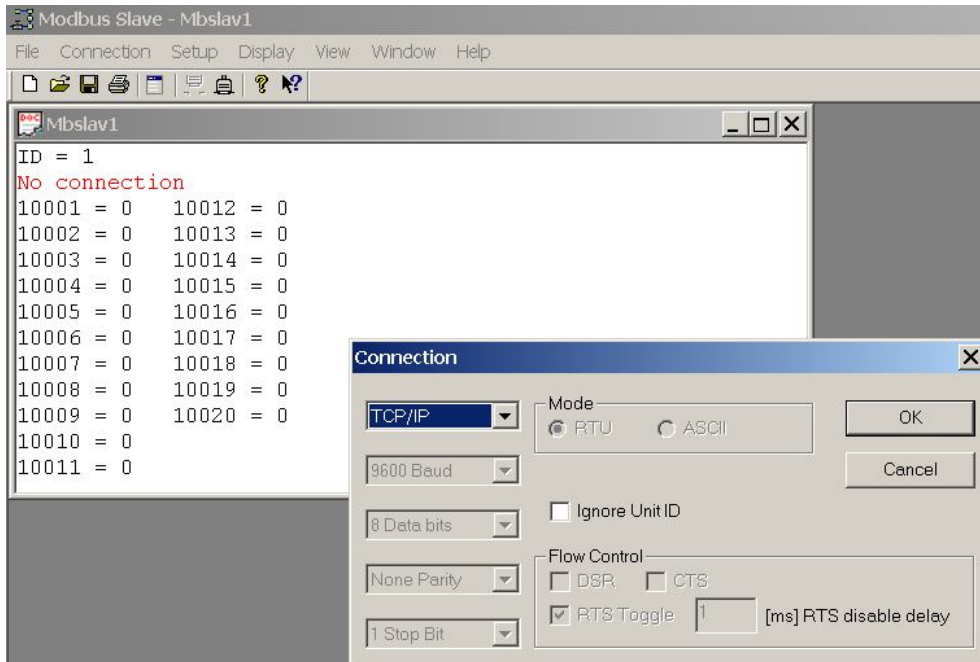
Modbus Slave - Mbslav1

File Connection Setup Display View Window Help

Mbslav1

ID = 1
No connection
10001 = 0 10012 = 0
10002 = 0 10013 = 0
10003 = 0 10014 = 0
10004 = 0 10015 = 0
10005 = 0 10016 = 0
10006 = 0 10017 = 0
10007 = 0 10018 = 0
10008 = 0 10019 = 0
10009 = 0 10020 = 0
10010 = 0
10011 = 0

Connection

TCP/IP
Mode
RTU
ASCII
OK
Cancel
9600 Baud
8 Data bits
Ignore Unit ID
None Parity
Flow Control
DSR
CTS
RTS Toggle
1
[ms] RTS disable delay
1 Stop Bit